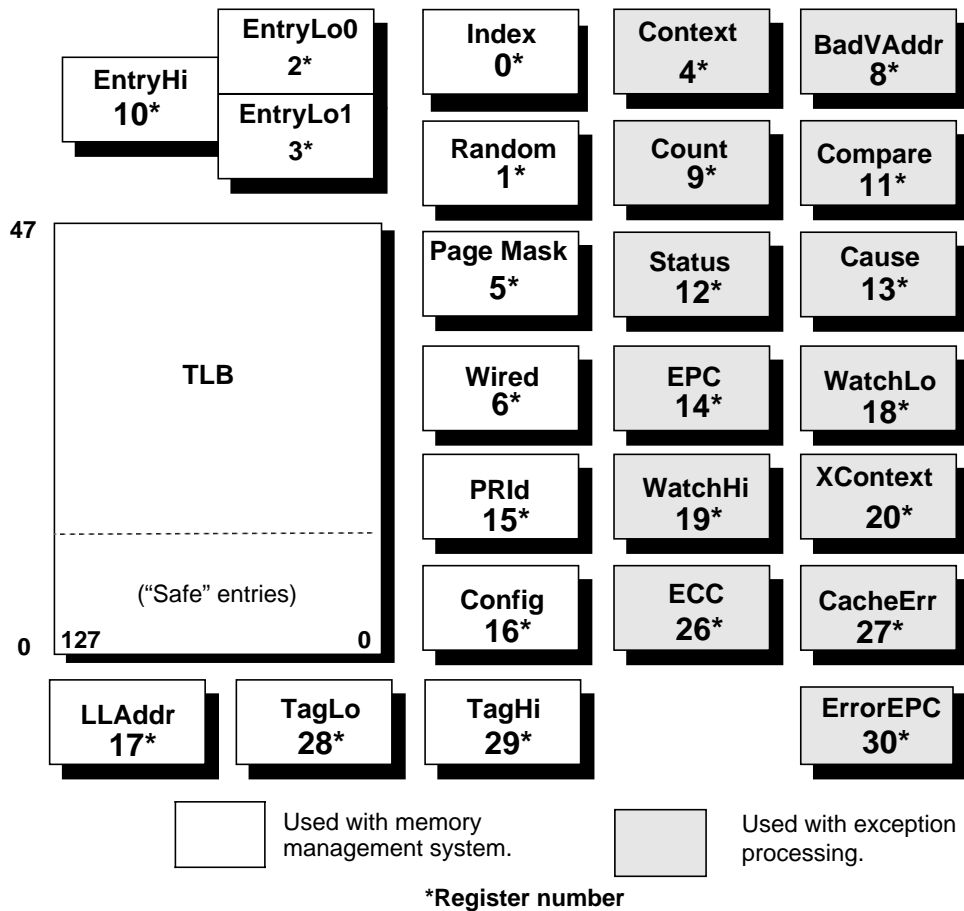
EntryHi
10*

EntryLo0
2*

EntryLo1
3*

Index
0*

Context
4*

BadVAddr
8*

Random
1*

Count
9*

Compare
11*

47

TLB

("Safe" entries)

0 127 0

Page Mask
5*

Status
12*

Cause
13*

Wired
6*

EPC
14*

WatchLo
18*

PRId
15*

WatchHi
19*

XContext
20*

Config
16*

ECC
26*

CacheErr
27*

LLAddr
17*

TagLo
28*

TagHi
29*

ErrorEPC
30*

Used with memory management system.

Used with exception processing.

*Register number